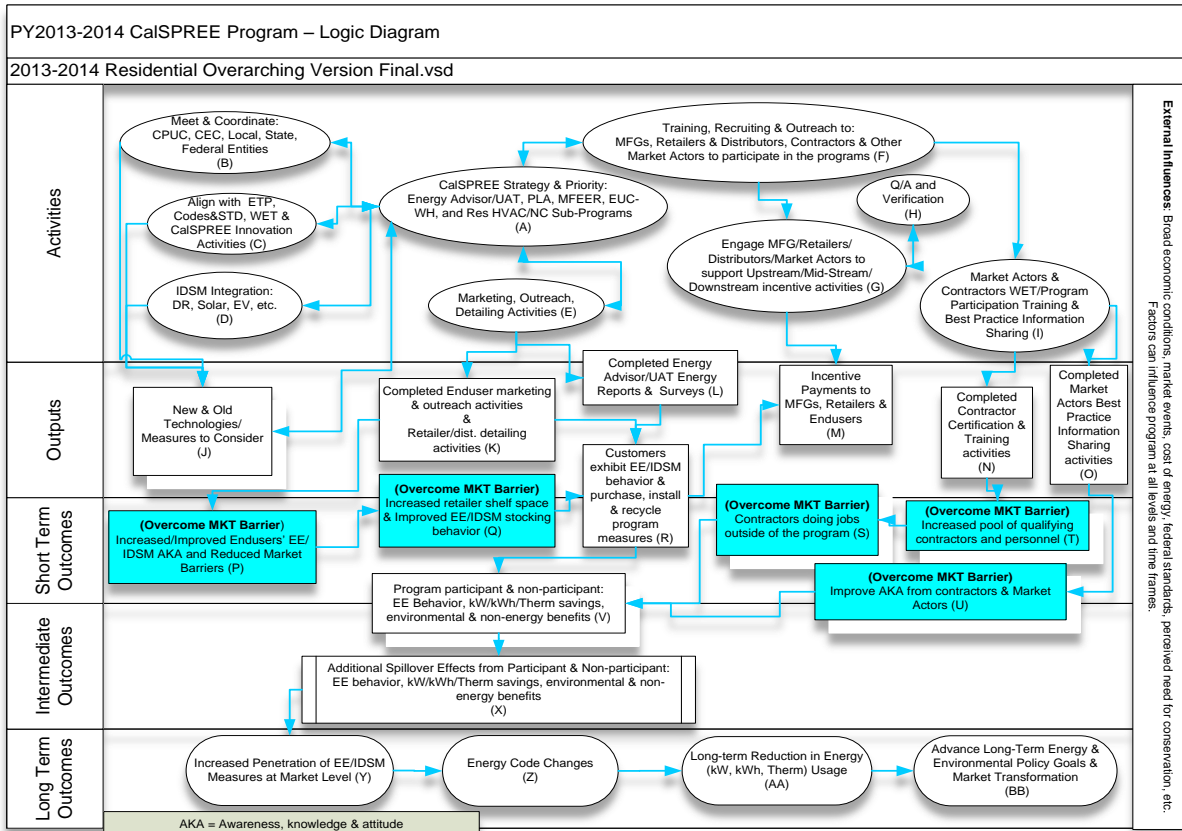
PY2013-2014 CalSPREE Program – Logic Diagram

2013-2014 Residential Overarching Version Final.vsd

Activities

Meet & Coordinate: CPUC, CEC, Local, State, Federal Entities (B)

Align with ETP, Codes&STD, WET & CalSPREE Innovation Activities (C)

IDSM Integration: DR, Solar, EV, etc. (D)

CalSPREE Strategy & Priority: Energy Advisor/UAT, PLA, MFEER, EUC-WH, and Res HVAC/NC Sub-Programs (A)

Marketing, Outreach, Detailing Activities (E)

Training, Recruiting & Outreach to: MFGs, Retailers & Distributors, Contractors & Other Market Actors to participate in the programs (F)

Q/A and Verification (H)

Engage MFG/Retailers/ Distributors/Market Actors to support Upstream/Mid-Stream/ Downstream incentive activities (G)

Market Actors & Contractors WET/Program Participation Training & Best Practice Information Sharing (I)

Outputs

New & Old Technologies/ Measures to Consider (J)

Completed Enduser marketing & outreach activities & Retailer/dist. detailing activities (K)

Completed Energy Advisor/UAT Energy Reports & Surveys (L)

Incentive Payments to MFGs, Retailers & Endusers (M)

Completed Contractor Certification & Training activities (N)

Completed Market Actors Best Practice Information Sharing activities (O)

Short Term Outcomes

(Overcome MKT Barrier) Increased/Improved Endusers' EE/ IDSM AKA and Reduced Market Barriers (P)

(Overcome MKT Barrier) Increased retailer shelf space & Improved EE/IDSM stocking behavior (Q)

Customers exhibit EE/IDSM behavior & purchase, install & recycle program measures (R)

(Overcome MKT Barrier) Contractors doing jobs outside of the program (S)

(Overcome MKT Barrier) Increased pool of qualifying contractors and personnel (T)

(Overcome MKT Barrier) Improve AKA from contractors & Market Actors (U)

Program participant & non-participant: EE Behavior, kW/kWh/Therm savings, environmental & non-energy benefits (V)

Intermediate Outcomes

Additional Spillover Effects from Participant & Non-participant: EE behavior, kW/kWh/Therm savings, environmental & non-energy benefits (X)

Long Term Outcomes

Increased Penetration of EE/IDSM Measures at Market Level (Y)

Energy Code Changes (Z)

Long-term Reduction in Energy (kW, kWh, Therm) Usage (AA)

Advance Long-Term Energy & Environmental Policy Goals & Market Transformation (BB)

AKA = Awareness, knowledge & attitude

External Influences: Broad economic conditions, market events, cost of energy, federal standards, perceived need for conservation, etc. Factors can influence program at all levels and time frames.